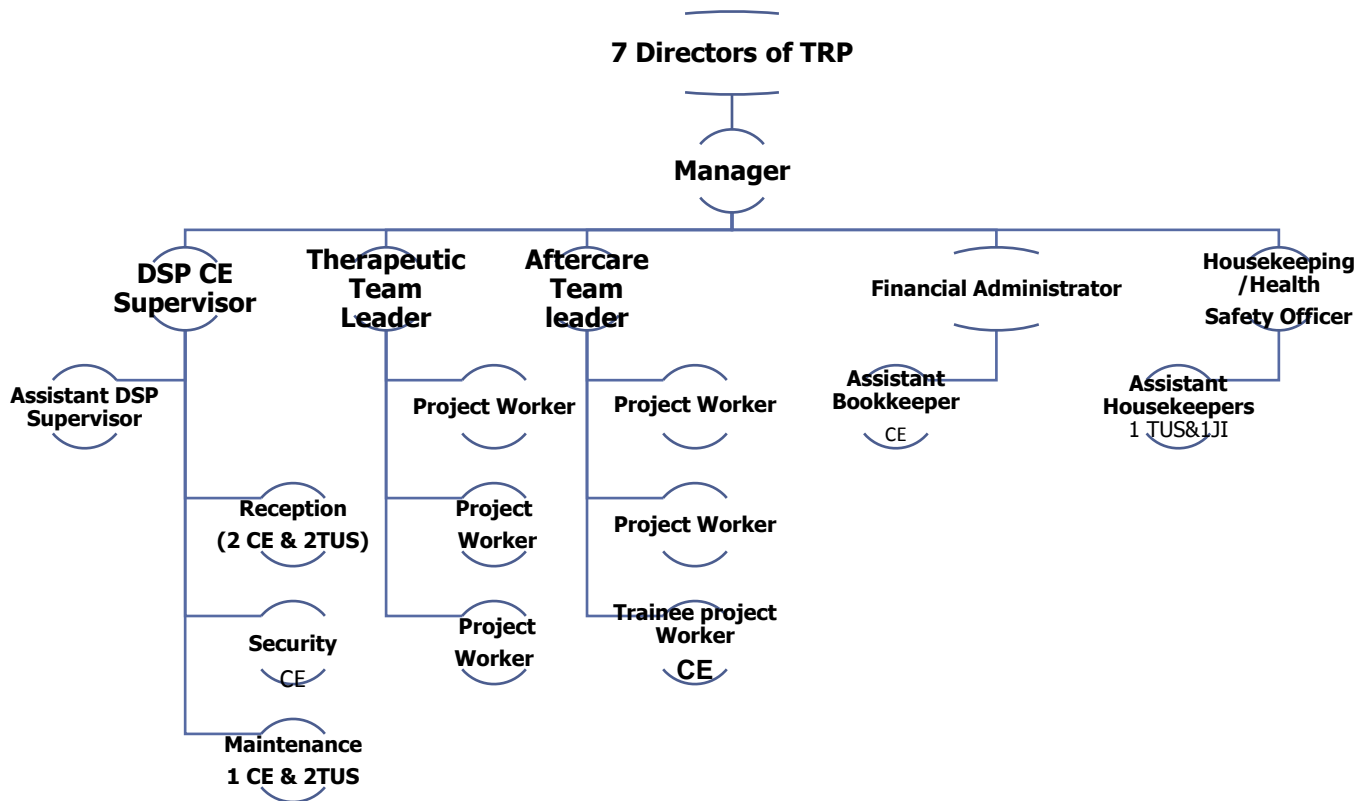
7 Directors of TRP

Manager

DSP CE Supervisor

Therapeutic Team Leader

Aftercare Team leader

Financial Administrator

Housekeeping /Health Safety Officer

Assistant DSP Supervisor

Reception (2 CE & 2TUS)

Security CE

Maintenance 1 CE & 2TUS

Project Worker

Project Worker

Project Worker

Project Worker

Project Worker

Trainee project Worker CE

Assistant Bookkeeper CE

Assistant Housekeepers 1 TUS&1JI